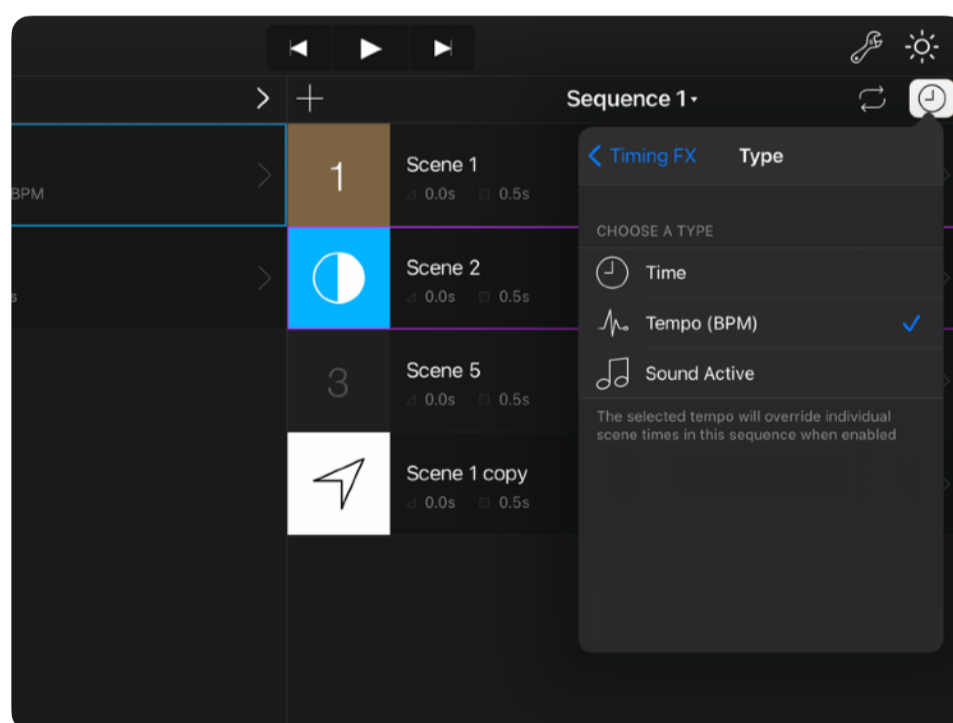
Sequence 1

BPM

s

1

Scene 1
0.0s 0.5s

Scene 2
0.0s 0.5s

3

Scene 5
0.0s 0.5s

Scene 1 copy
0.0s 0.5s

Timing FX
Type

CHOOSE A TYPE

Time

Tempo (BPM)

Sound Active

The selected tempo will override individual scene times in this sequence when enabled